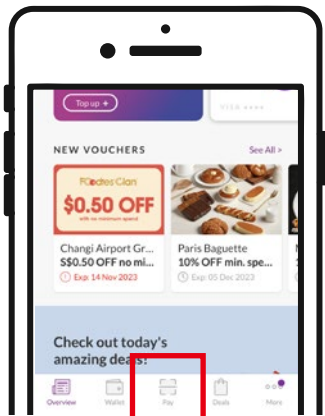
Top up +

VISA ••••

NEW VOUCHERS

See All >

Foodies Clan

$0.50 OFF

with no minimum spend

Changi Airport Gr...

S$0.50 OFF no mi...

Exp: 14 Nov 2023

Paris Baguette

10% OFF min. spe...

Exp: 05 Dec 2023

Check out today's amazing deals!

Overview

Wallet

Pay

Deals

More